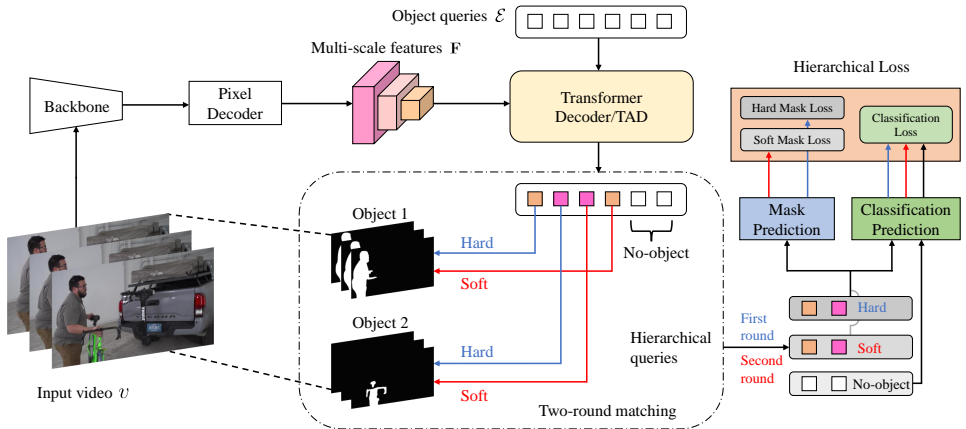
Object queries $\mathcal{E}$

Multi-scale features $\mathbf{F}$

Backbone

Pixel Decoder

Transformer Decoder/TAD

Hierarchical Loss

Hard Mask Loss

Soft Mask Loss

Classification Loss

Mask Prediction

Classification Prediction

Object 1

Hard

Soft

No-object

Object 2

Hard

Soft

Hierarchical queries

First round

Second round

Hard

Soft

No-object

Input video $v$

Two-round matching